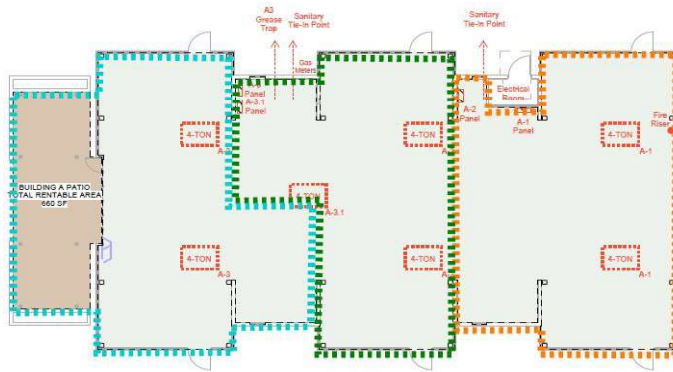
A3 Grease Trap

Sanitary Tie-In Point

Sanitary Tie-In Point

Gas Meters

Panel A-3.1 Panel

Electrical Room

A-2 Panel

A-1 Panel

Fire Riser

4-TON

A-3

4-TON

A-3.1

4-TON

4-TON

A-1

BUILDING A PATIO
TAL RENTABLE AREA
660 SF

4-TON

A-3

4-TON

4-TON

A-1